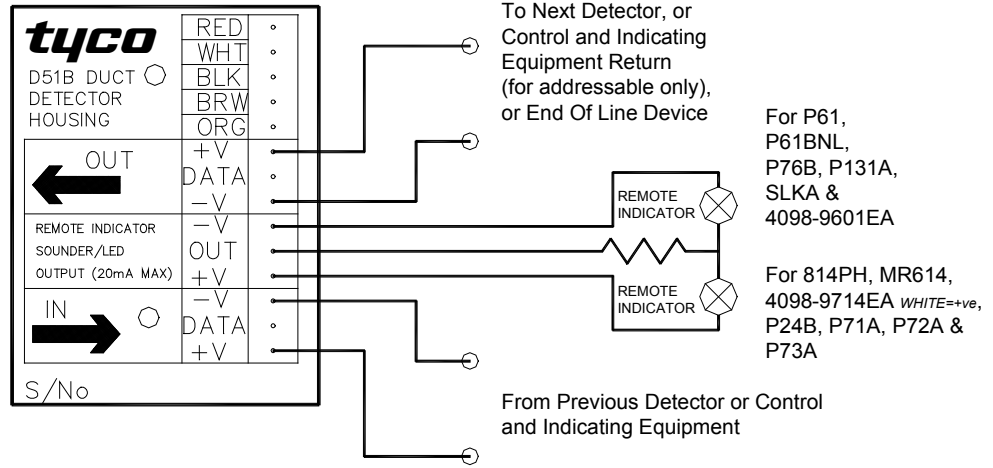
tyco

D51B DUCT DETECTOR HOUSING

RED
WHT
BLK
BRW
ORG

OUT
+V
DATA
−V

REMOTE INDICATOR SOUNDER/LED OUTPUT (20mA MAX)
−V
OUT
+V

IN
−V
DATA
+V

S/No

To Next Detector, or Control and Indicating Equipment Return (for addressable only), or End Of Line Device

For P61, P61BNL, P76B, P131A, SLKA & 4098-9601EA

REMOTE INDICATOR

REMOTE INDICATOR

For 814PH, MR614, 4098-9714EA WHITE=+ve, P24B, P71A, P72A & P73A

From Previous Detector or Control and Indicating Equipment